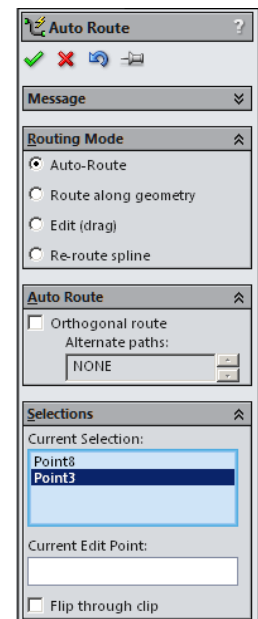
Auto Route ?

Message

Routing Mode

Auto-Route

Route along geometry

Edit (drag)

Re-route spline

Auto Route

Orthogonal route

Alternate paths:

NONE

Selections

Current Selection:

Point8

Point3

Current Edit Point:

Flip through clip